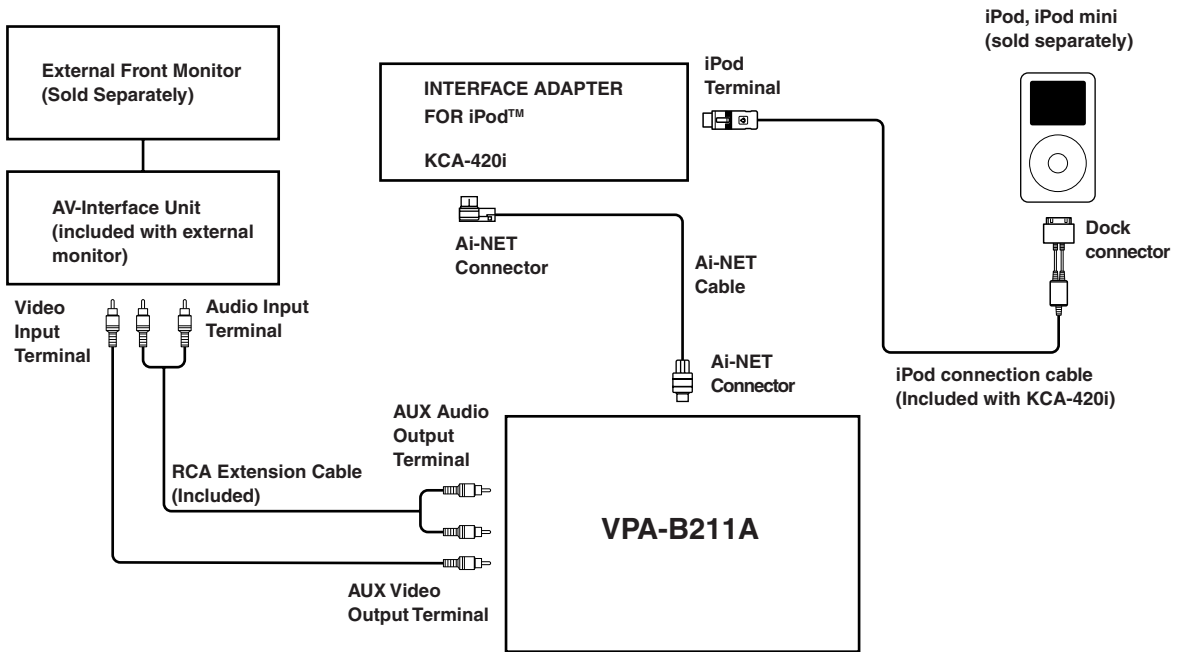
External Front Monitor (Sold Separately)

AV-Interface Unit (included with external monitor)

Video Input Terminal

Audio Input Terminal

INTERFACE ADAPTER FOR iPod$^{TM}$

KCA-420i

iPod Terminal

iPod, iPod mini (sold separately)

Dock connector

Ai-NET Connector

Ai-NET Cable

Ai-NET Connector

iPod connection cable (Included with KCA-420i)

AUX Audio Output Terminal

RCA Extension Cable (Included)

VPA-B211A

AUX Video Output Terminal